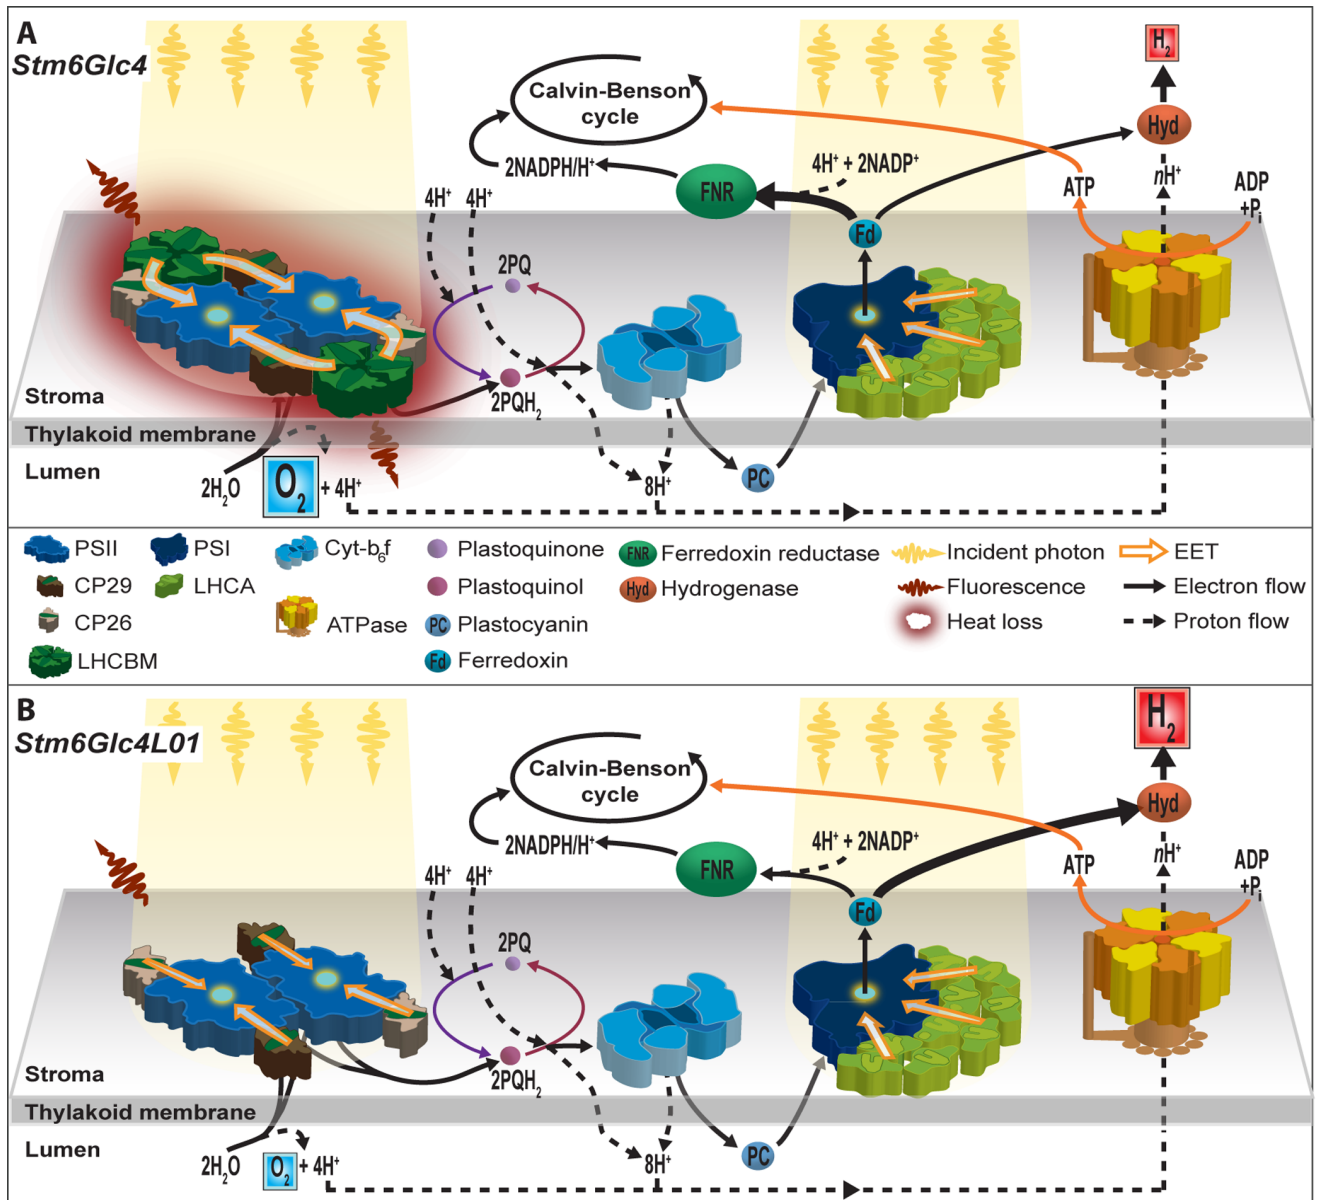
A
Stm6Glc4

$H_2$

Calvin-Benson cycle

Hyd

2NADPH/H$^+$

4H$^+$ + 2NADP$^+$

FNR

$nH^+$

ATP

ADP +P$_i$

4H$^+$ 4H$^+$

Fd

2PQ

2PQH$_2$

Stroma

Thylakoid membrane

Lumen

$2H_2O$

$O_2$ + 4H$^+$

8H$^+$

PC

PSII
CP29
CP26
LHCBM
PSI
LHCA
Cyt-b$_6$f
ATPase
Plastoquinone
Plastoquinol
PC Plastocyanin
Fd Ferredoxin
FNR Ferredoxin reductase
Hyd Hydrogenase
Incident photon
Fluorescence
Heat loss
EET
Electron flow
Proton flow

B
Stm6Glc4L01

$H_2$

Calvin-Benson cycle

Hyd

2NADPH/H$^+$

4H$^+$ + 2NADP$^+$

FNR

$nH^+$

ATP

ADP +P$_i$

4H$^+$ 4H$^+$

Fd

2PQ

2PQH$_2$

Stroma

Thylakoid membrane

Lumen

$2H_2O$

$O_2$ + 4H$^+$

8H$^+$

PC